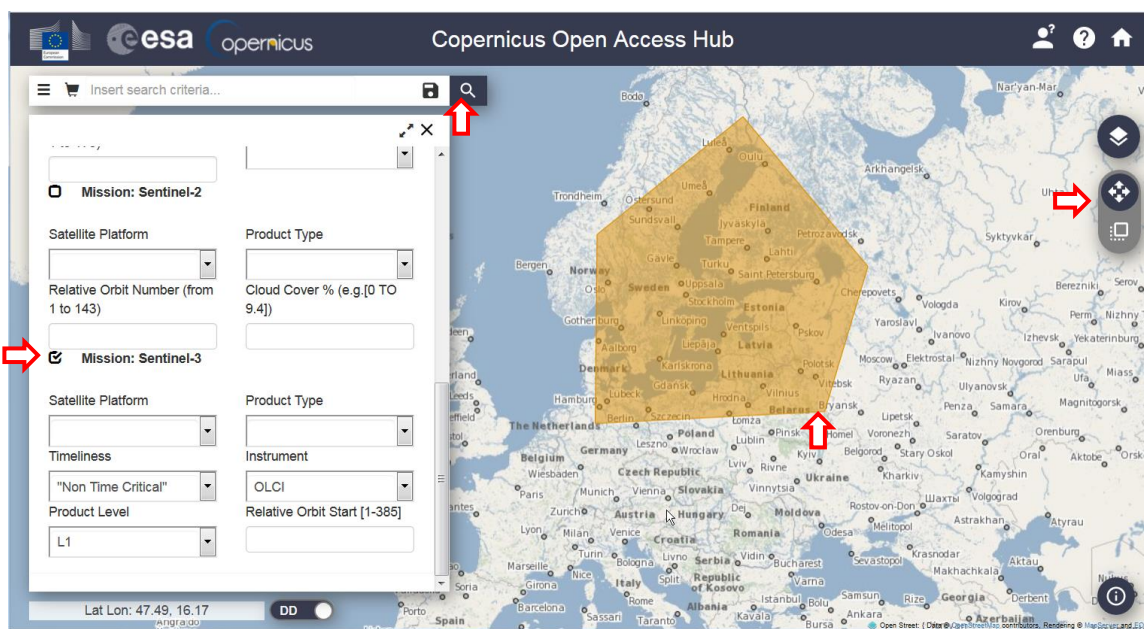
esa opernicus

Copernicus Open Access Hub

Insert search criteria...

Mission: Sentinel-2

Satellite Platform

Product Type

Relative Orbit Number (from 1 to 143)

Cloud Cover % (e.g.[0 TO 9.4])

Mission: Sentinel-3

Satellite Platform

Product Type

Timeliness

"Non Time Critical"

Instrument

OLCI

Product Level

L1

Relative Orbit Start [1-385]

Lat Lon: 47.49, 16.17

DD

Bodø
Luleå
Oulu
Arkhangelsk
Nar'yan-Mar
Trondheim
Östersund
Umeå
Finland
Sundsvall
Jyväskylä
Syktyvkar
Tampere
Lahti
Petrozavodsk
Bergen
Norway
Gävle
Turku
Saint Petersburg
Oslo
Sweden
Uppsala
Stockholm
Estonia
Cherepovets
Vologda
Kirov
Berezniki
Gothenburg
Linköping
Ventspils
Pskov
Yaroslavl
Ivanovo
Perm
Nizhny
Izhevsk
Yekaterinburg
Aalborg
Liepāja
Latvia
Moscow
Elektrostal
Nizhny Novgorod
Sarapul
Denmark
Karlskrona
Lithuania
Polotsk
Vitebsk
Ryazan
Ulyanovsk
Ufa
Miass
Gdańsk
Vilnius
Hamburg
Lübeck
Hrodna
Berlin
Szczecin
Belarus
Bryansk
Lipetsk
Penza
Samara
Magnitogorsk
The Netherlands
Łomża
Pinsk
Homel
Voronezh
Saratov
Orenburg
Poland
Lublin
Belgorod
Stary Oskol
Oral
Aktobe
Belgium
Germany
Wrocław
Lviv
Rivne
Kyiv
Wiesbaden
Czech Republic
Ukraine
Kharkiv
Kamyshin
Paris
Munich
Vienna
Slovakia
Vinnytsia
Шахты
Volgograd
Zurich
Austria
Hungary
Moldova
Rostov-on-Don
Astrakhan
Atyrau
Lyon
Milan
Venice
Croatia
Romania
Odesa
Melitopol
Turin
Bologna
Serbia
Vidin
Krasnodar
Marseille
Livno
Bucharest
Sevastopol
Aktau
Girona
Italy
Split
Republic of Kosovo
Varna
Barcelona
Rome
Albania
Istanbul
Bolu
Samsun
Rize
Georgia
Derbent
Sassari
Taranto
Bursa
Ankara
Azerbaijan
Porto
Spain
Ulster
Leszno
Lahti
Open Street: Data © OpenStreetMap contributors, Rendering © MapServer and EOX